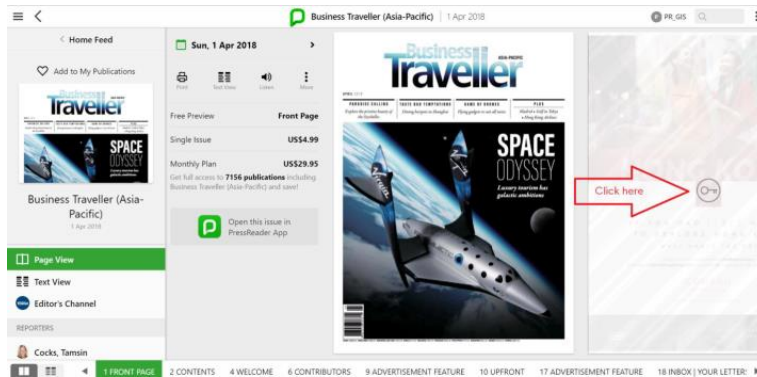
Business Traveller (Asia-Pacific) | 1 Apr 2018

PR_GIS

< Home Feed

Add to My Publications

Business Traveller (Asia-Pacific)

1 Apr 2018

Page View

Text View

Editor's Channel

REPORTERS

Cocks, Tamsin

Sun, 1 Apr 2018

Print

Text View

Listen

More

| | |
|---|---|
| Free Preview | Front Page |
| Single Issue | US$4.99 |
| Monthly Plan | US$29.95 |

Get full access to 7156 publications including Business Traveller (Asia-Pacific) and save!

Open this issue in PressReader App

Business Traveller ASIA-PACIFIC

SPACE ODYSSEY

Luxury tourism has galactic ambitions

Click here

1 FRONT PAGE 2 CONTENTS 4 WELCOME 6 CONTRIBUTORS 9 ADVERTISEMENT FEATURE 10 UPFRONT 17 ADVERTISEMENT FEATURE 18 INBOX | YOUR LETTER